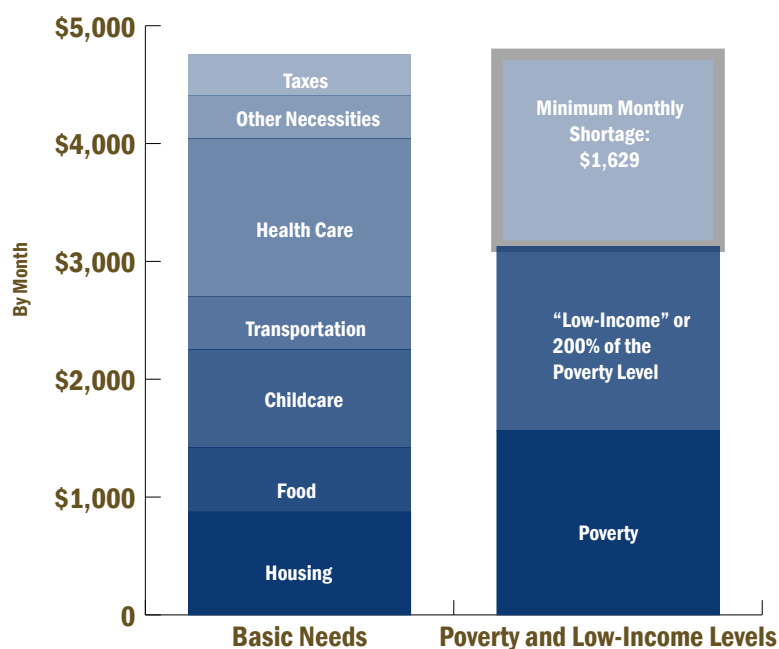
$5,000
$4,000
$3,000
$2,000
$1,000
0

By Month

Taxes
Other Necessities
Health Care
Transportation
Childcare
Food
Housing

Minimum Monthly Shortage: $1,629
"Low-Income" or 200% of the Poverty Level
Poverty

Basic Needs
Poverty and Low-Income Levels